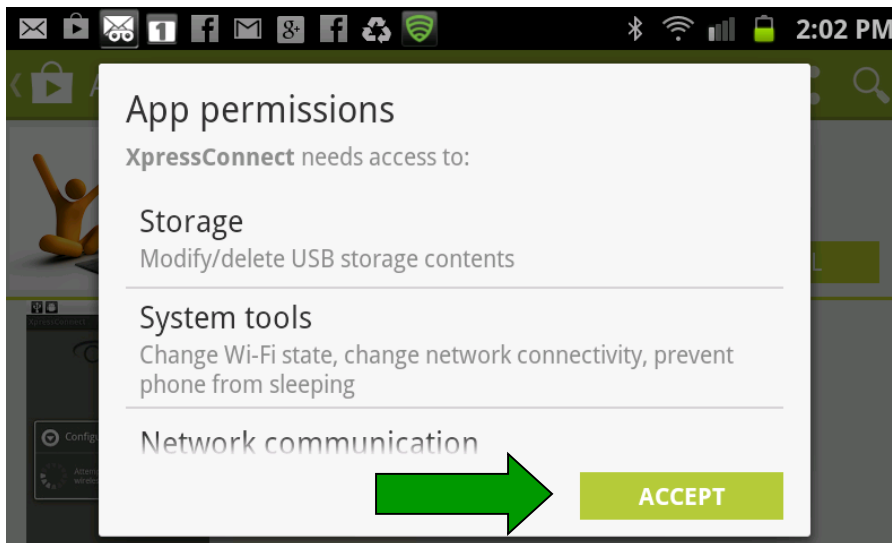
2:02 PM

App permissions

XpressConnect needs access to:

Storage
Modify/delete USB storage contents

System tools
Change Wi-Fi state, change network connectivity, prevent phone from sleeping

Network communication

ACCEPT